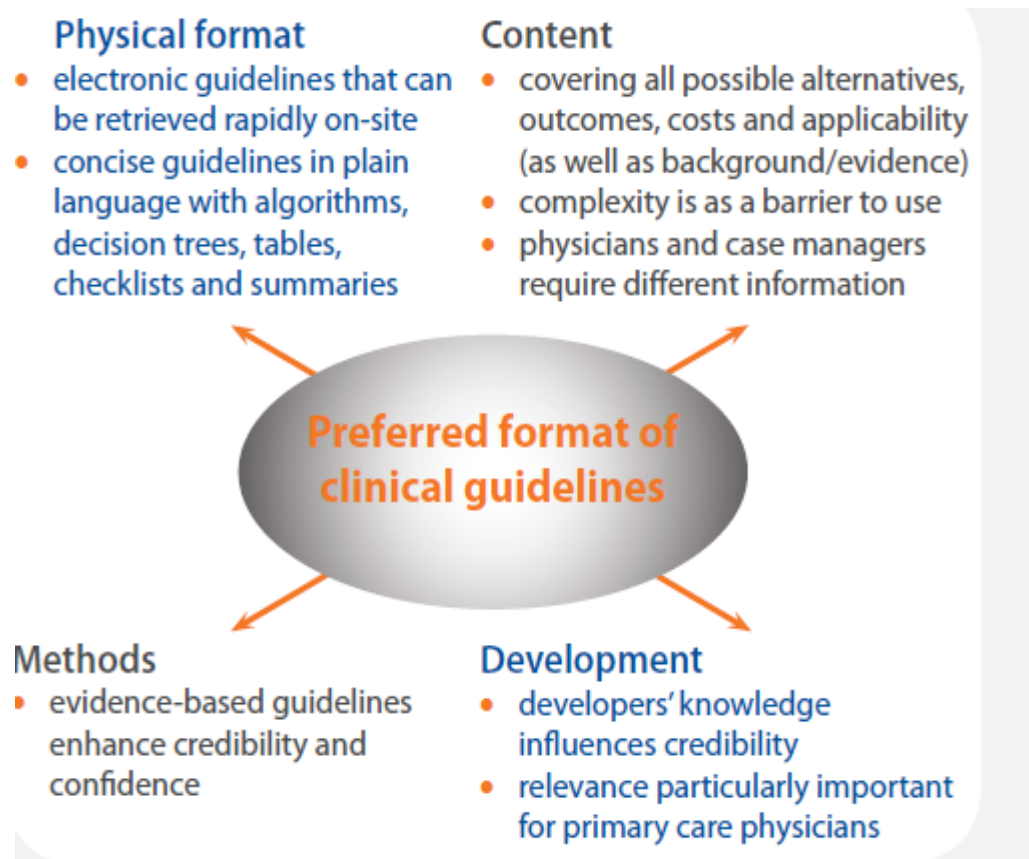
Physical format
- electronic guidelines that can be retrieved rapidly on-site
- concise guidelines in plain language with algorithms, decision trees, tables, checklists and summaries

Content
- covering all possible alternatives, outcomes, costs and applicability (as well as background/evidence)
- complexity is as a barrier to use
- physicians and case managers require different information

Preferred format of clinical guidelines

Methods
- evidence-based guidelines enhance credibility and confidence

Development
- developers' knowledge influences credibility
- relevance particularly important for primary care physicians